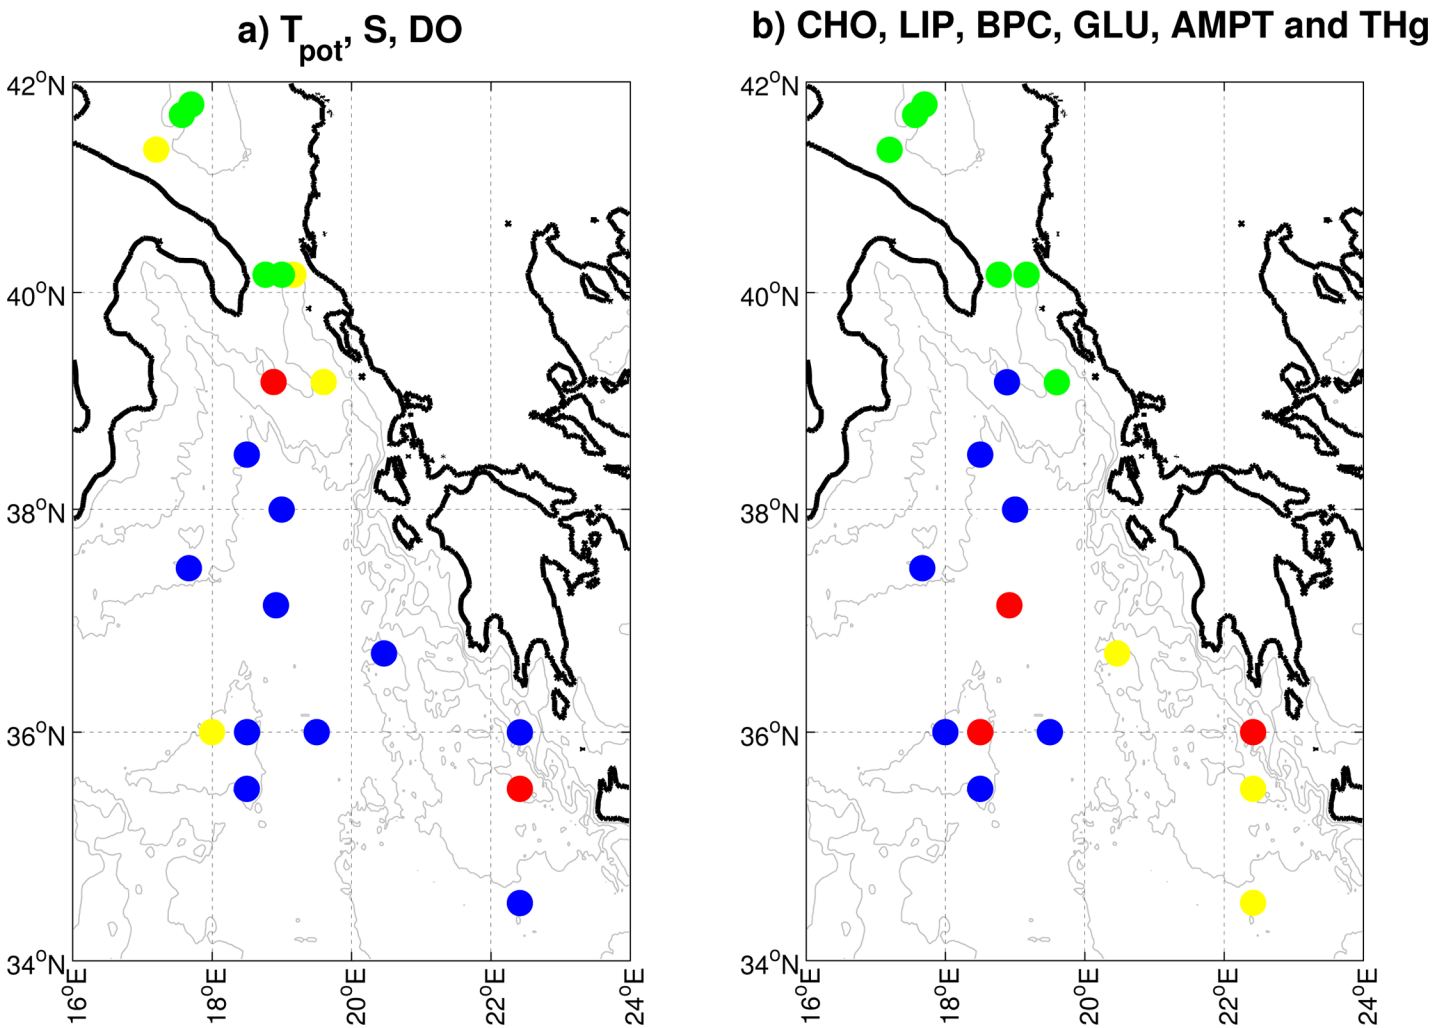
a) $T_{pot}$, S, DO

$42^oN$
$40^oN$
$38^oN$
$36^oN$
$34^oN$
$16^oE$
$18^oE$
$20^oE$
$22^oE$
$24^oE$

b) CHO, LIP, BPC, GLU, AMPT and THg

$42^oN$
$40^oN$
$38^oN$
$36^oN$
$34^oN$
$16^oE$
$18^oE$
$20^oE$
$22^oE$
$24^oE$